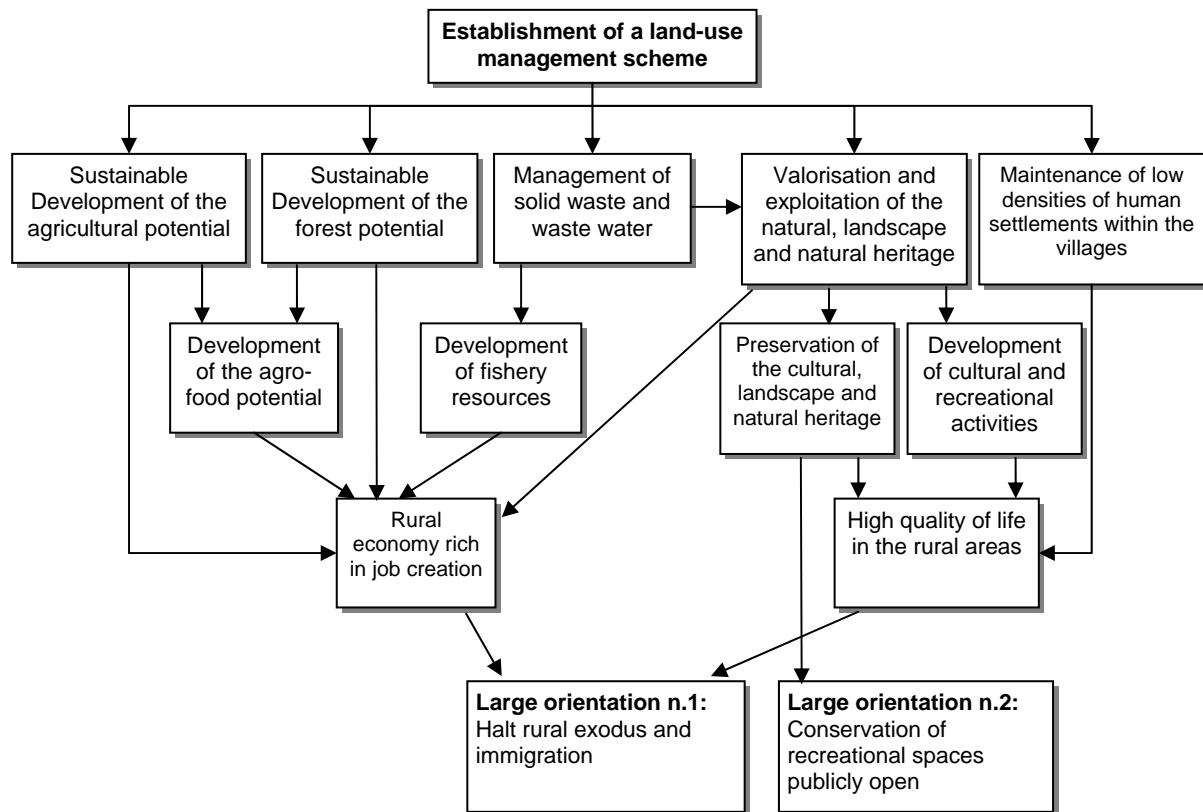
**Establishment of a land-use management scheme**

Sustainable Development of the agricultural potential

Sustainable Development of the forest potential

Management of solid waste and waste water

Valorisation and exploitation of the natural, landscape and natural heritage

Maintenance of low densities of human settlements within the villages

Development of the agro-food potential

Development of fishery resources

Preservation of the cultural, landscape and natural heritage

Development of cultural and recreational activities

Rural economy rich in job creation

High quality of life in the rural areas

**Large orientation n.1:** Halt rural exodus and immigration

**Large orientation n.2:** Conservation of recreational spaces publicly open